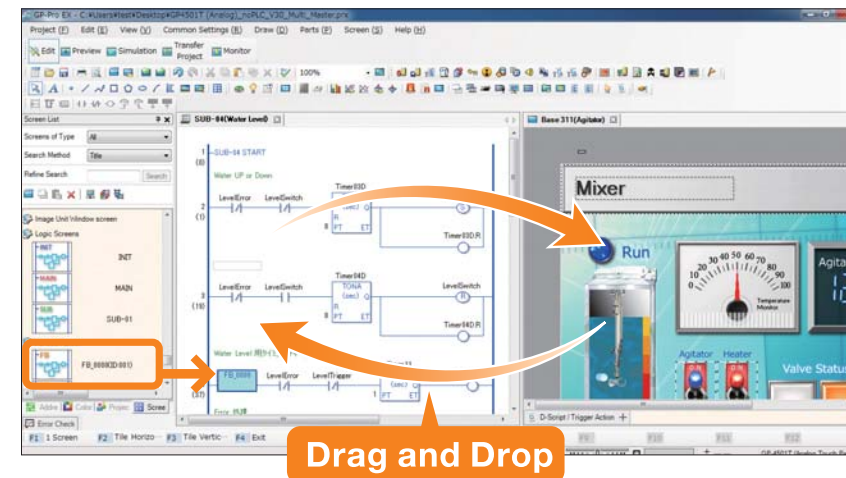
GP-Pro EX - C:¥Users¥test¥Desktop¥GP4501T (Analog)_noPLC_V30_Multi_Master.prx

Project (F) Edit (E) View (V) Common Settings (R) Draw (D) Parts (P) Screen (S) Help (H)

Edit Preview Simulation Transfer Project Monitor

100%

Screen List

Screens of Type All

Search Method Title

Refine Search Search

Image Unit Window screen

Logic Screens

INIT

INIT

MAIN

MAIN

SUB

SUB-01

FB

FB_0000(ID:001)

Addre Colo Projec Scree

Error Check

F1 1 Screen F2 Tile Horizo F3 Tile Vertic F4 Exit

SUB-04(Water Level)

1 (0) SUB-04 START

Water UP or Down

2 (1) LevelError LevelSwitch Timer03D TONA (sec) R PT ET S Timer03D.R

3 (10) LevelError LevelSwitch Timer04D TONA (sec) R PT ET LevelSwitch R Timer04D.R

Water Level

FB_0000 LevelError LevelTrigger (sec) PT ET

(37)

Base 311(Agitator)

Mixer

Run

10 20 30 40 50 60 70 80 90 100

Temperature Monitor

Agita

Agitator Heater

Valve Status

D-Script / Trigger Action

F10 F11 F12

Drag and Drop